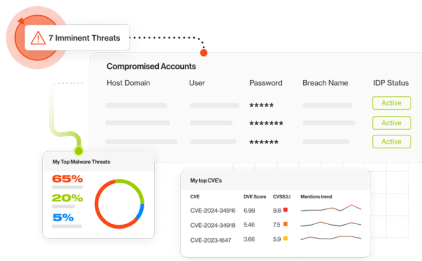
7 Imminent Threats

Compromised Accounts

| Host Domain | User | Password | Breach Name | IDP Status |
|---|---|---|---|---|
| | | ***** | | Active |
| | | ******* | | Active |
| | | ****** | | Active |

My Top Malware Threats

65%

20%

5%

My top CVE's

| CVE | DVE Score | CVSS3 | Mentions trend |
|---|---|---|---|
| CVE-2024-34916 | 6.99 | 9.8 | |
| CVE-2024-34918 | 5.46 | 7.5 | |
| CVE-2023-1647 | 3.66 | 5.9 | |